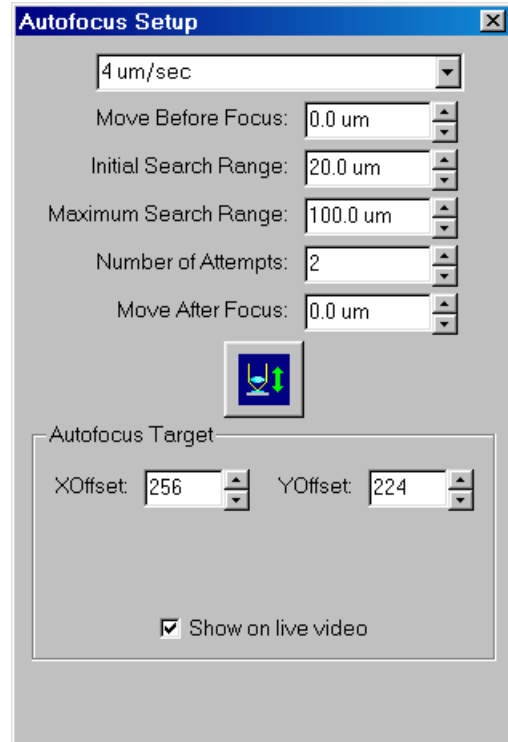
Autofocus Setup

4 um/sec

Move Before Focus: 0.0 um

Initial Search Range: 20.0 um

Maximum Search Range: 100.0 um

Number of Attempts: 2

Move After Focus: 0.0 um

Autofocus Target

XOffset: 256

YOffset: 224

Show on live video